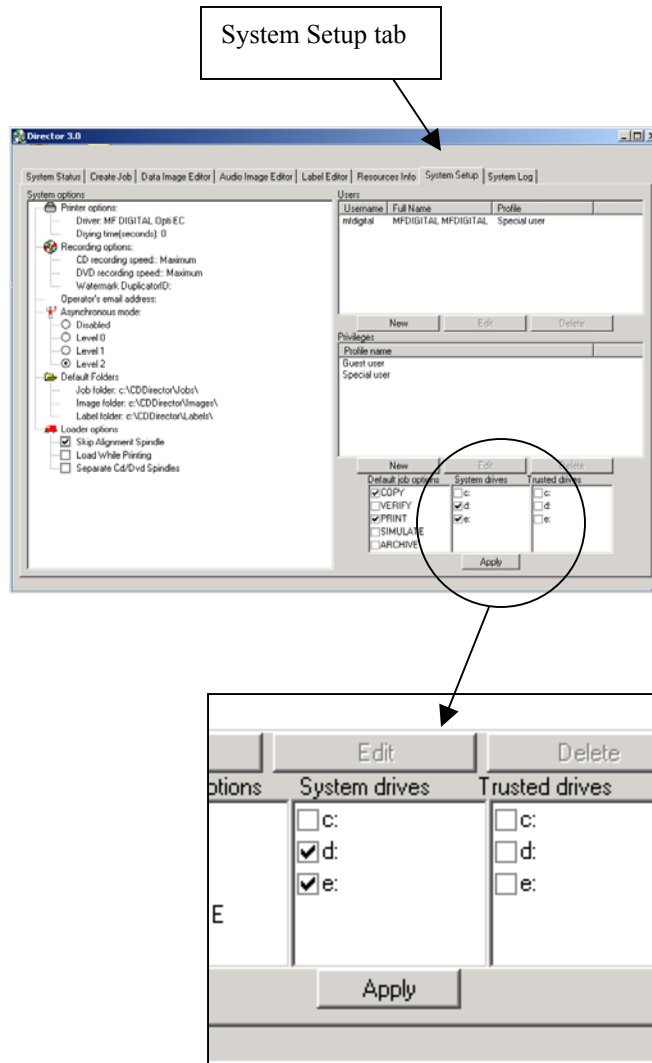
System Setup tab

Director 3.0

System Status | Create Job | Data Image Editor | Audio Image Editor | Label Editor | Resources Info | System Setup | System Log

System options
Printer options:
Driver: MF DIGITAL Opti EC
Drying time(seconds): 0
Recording options:
CD recording speed:: Maximum
DVD recording speed:: Maximum
Watermark DuplicatorID:
Operator's email address:
Asynchronous mode:
Disabled
Level 0
Level 1
Level 2
Default Folders
Job folder: c:\CDDirector\Jobs\
Image folder: c:\CDDirector\Images\
Label folder: c:\CDDirector\Labels\
Loader options
Skip Alignment Spindle
Load While Printing
Separate Cd/Dvd Spindles

Users

| Username | Full Name | Profile |
|---|---|---|
| mfdigital | MFDIGITAL MFDIGITAL | Special user |

New Edit Delete

Privileges

| Profile name |
|---|
| Guest user |
| Special user |

New Edit Delete

Default job options: COPY, VERIFY, PRINT, SIMULATE, ARCHIVE
System drives: c: d: e:
Trusted drives: c: d: e:

Apply

Edit Delete
ptions System drives Trusted drives
c: c:
d: d:
e: e:
E
Apply